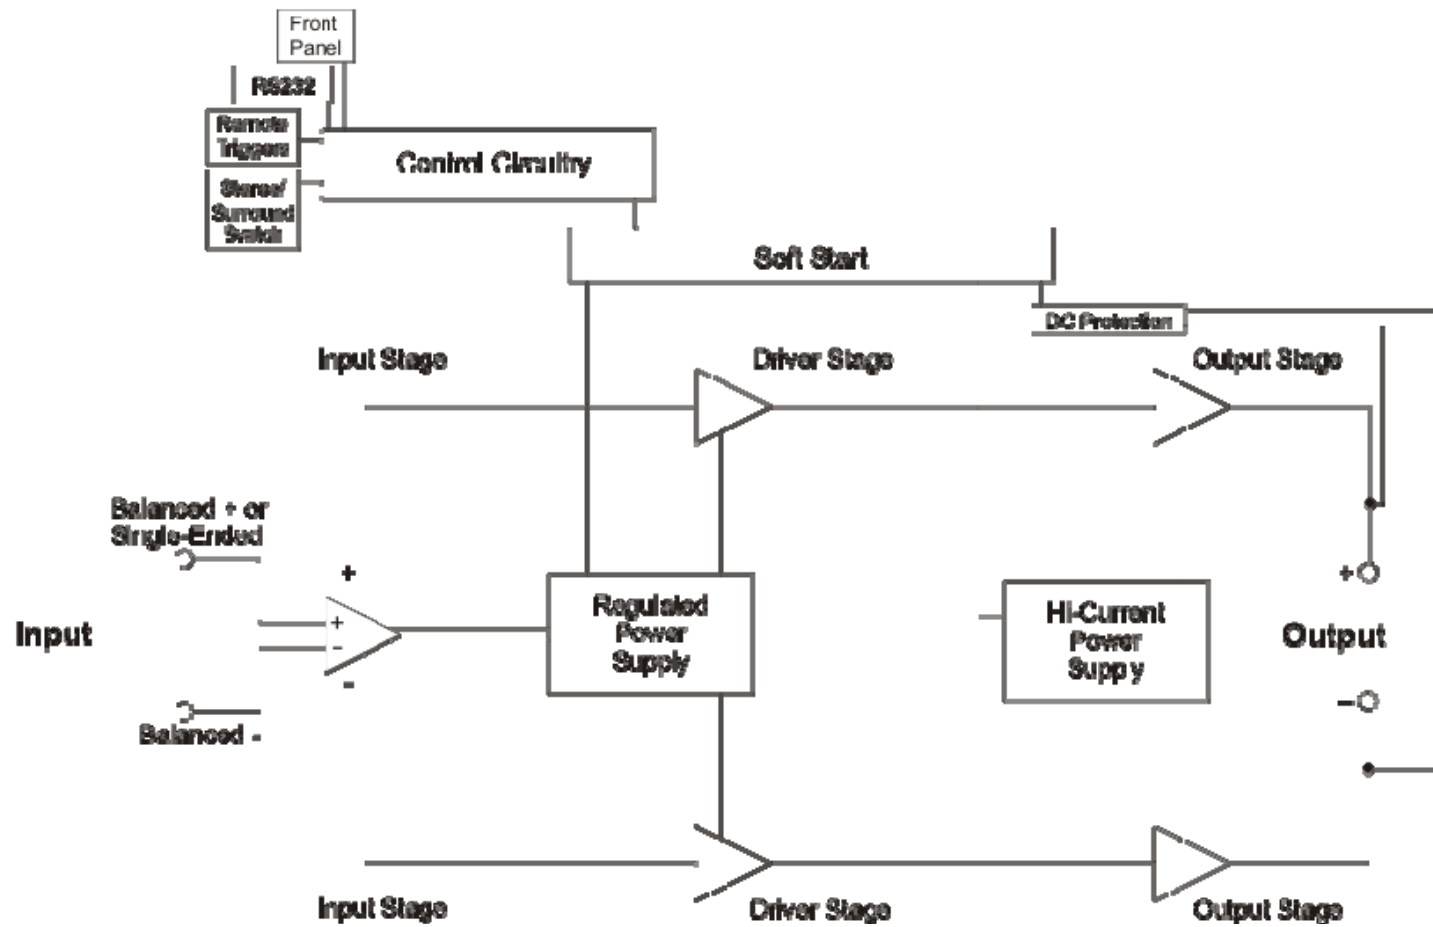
Front Panel

RS232

Remote Triggers

Stereo/ Surround Switch

Control Circuitry

Soft Start

DC Protection

Input Stage

Driver Stage

Output Stage

Balanced + or Single-Ended

+

+

-

-

Input

Balanced -

Regulated Power Supply

Hi-Current Power Suppy

+

Output

-

Input Stage

Driver Stage

Output Stage